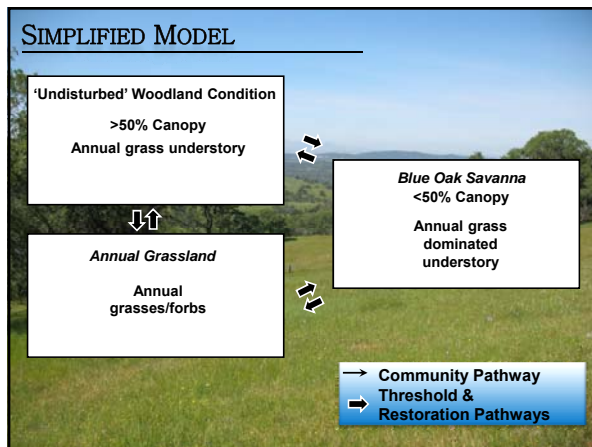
SIMPLIFIED MODEL

'Undisturbed' Woodland Condition

>50% Canopy

Annual grass understory

Blue Oak Savanna
<50% Canopy

Annual grass dominated understory

Annual Grassland

Annual grasses/forbs

Community Pathway

Threshold & Restoration Pathways